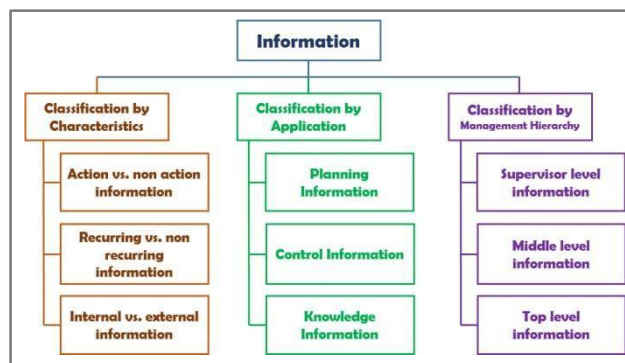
Information

Classification by Characteristics

Action vs. non action information

Recurring vs. non recurring information

Internal vs. external information

Classification by Application

Planning Information

Control Information

Knowledge Information

Classification by Management Hierarchy

Supervisor level information

Middle level information

Top level information